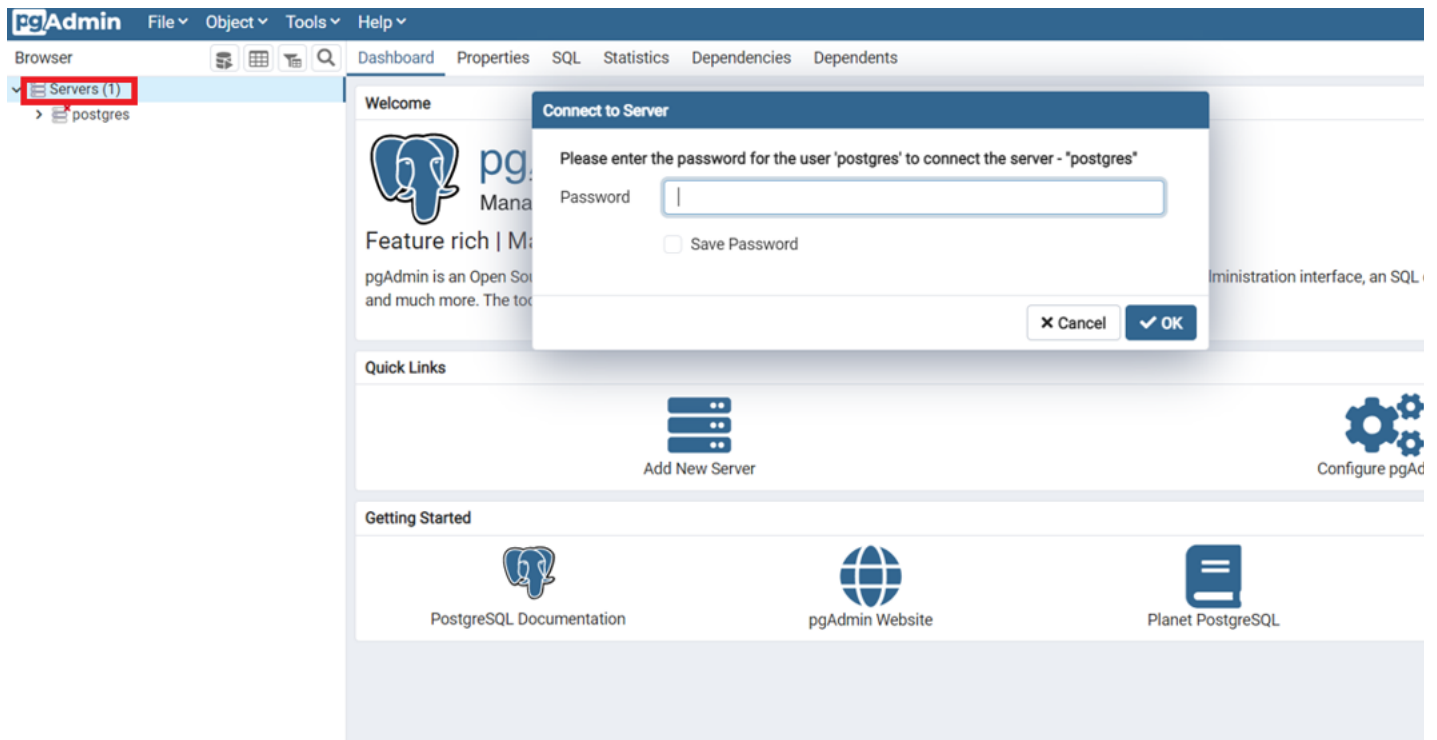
pgAdmin File Object Tools Help

Browser

Servers (1)
postgres

Dashboard Properties SQL Statistics Dependencies Dependents

Welcome

pg
Mana

Feature rich | M

pgAdmin is an Open Sou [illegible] lministration interface, an SQL
and much more. The too

Connect to Server

Please enter the password for the user 'postgres' to connect the server - "postgres"

Password

Save Password

✕ Cancel ✓ OK

Quick Links

Add New Server

Configure pgAd

Getting Started

PostgreSQL Documentation

pgAdmin Website

Planet PostgreSQL